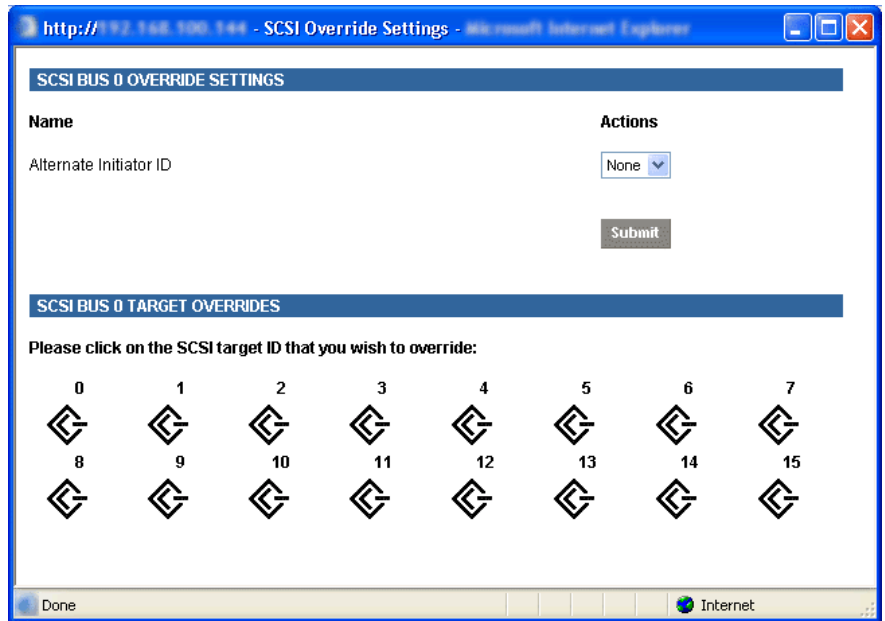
http://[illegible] - SCSI Override Settings - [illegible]

SCSI BUS 0 OVERRIDE SETTINGS

| Name | Actions |
|---|---|
| Alternate Initiator ID | None |

Submit

SCSI BUS 0 TARGET OVERRIDES

Please click on the SCSI target ID that you wish to override:

0 1 2 3 4 5 6 7

8 9 10 11 12 13 14 15

Done

Internet